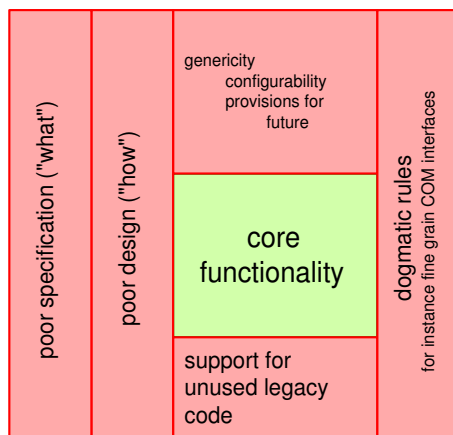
poor specification ("what")

poor design ("how")

genericity
configurability
provisions for future

core functionality

support for unused legacy code

dogmatic rules
for instance fine grain COM interfaces